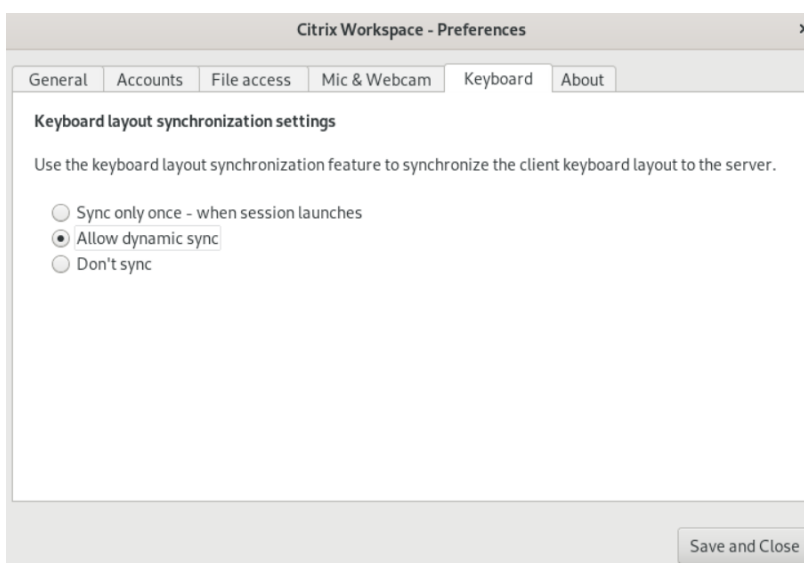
Citrix Workspace - Preferences

General | Accounts | File access | Mic & Webcam | Keyboard | About

Keyboard layout synchronization settings

Use the keyboard layout synchronization feature to synchronize the client keyboard layout to the server.

Sync only once - when session launches
Allow dynamic sync
Don't sync

Save and Close